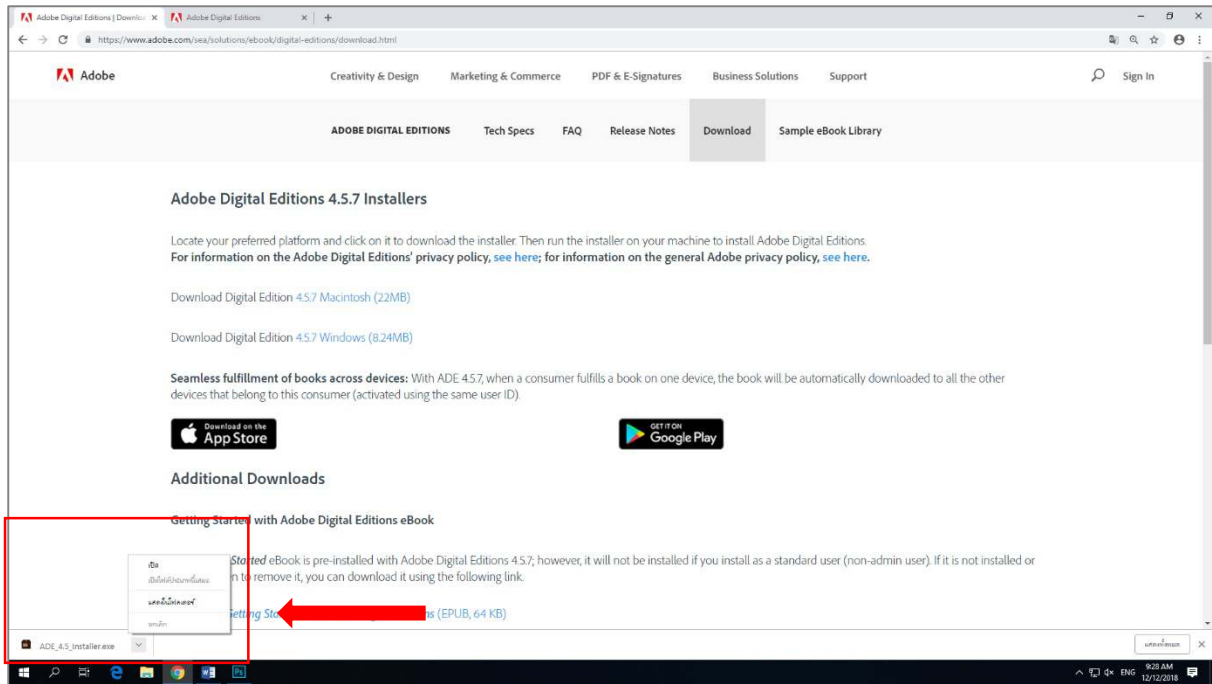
Adobe Digital Editions | Downlo ×
Adobe Digital Editions ×
+
https://www.adobe.com/sea/solutions/ebook/digital-editions/download.html

Adobe
Creativity & Design
Marketing & Commerce
PDF & E-Signatures
Business Solutions
Support
Sign In

ADOBE DIGITAL EDITIONS
Tech Specs
FAQ
Release Notes
Download
Sample eBook Library

Adobe Digital Editions 4.5.7 Installers

Locate your preferred platform and click on it to download the installer. Then run the installer on your machine to install Adobe Digital Editions.
For information on the Adobe Digital Editions' privacy policy, see here; for information on the general Adobe privacy policy, see here.

Download Digital Edition 4.5.7 Macintosh (22MB)

Download Digital Edition 4.5.7 Windows (8.24MB)

Seamless fulfillment of books across devices: With ADE 4.5.7, when a consumer fulfills a book on one device, the book will be automatically downloaded to all the other devices that belong to this consumer (activated using the same user ID).

Download on the App Store

GET IT ON Google Play

Additional Downloads

Getting Started with Adobe Digital Editions eBook

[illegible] Started eBook is pre-installed with Adobe Digital Editions 4.5.7; however, it will not be installed if you install as a standard user (non-admin user). If it is not installed or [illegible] n to remove it, you can download it using the following link.

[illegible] Getting Sta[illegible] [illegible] ns (EPUB, 64 KB)

เปิด
เปิดไฟล์ประเภทนี้เสมอ
แสดงในโฟลเดอร์
ยกเลิก

ADE_4.5_Installer.exe

แสดงทั้งหมด
×

ENG 9:28 AM 12/12/2018